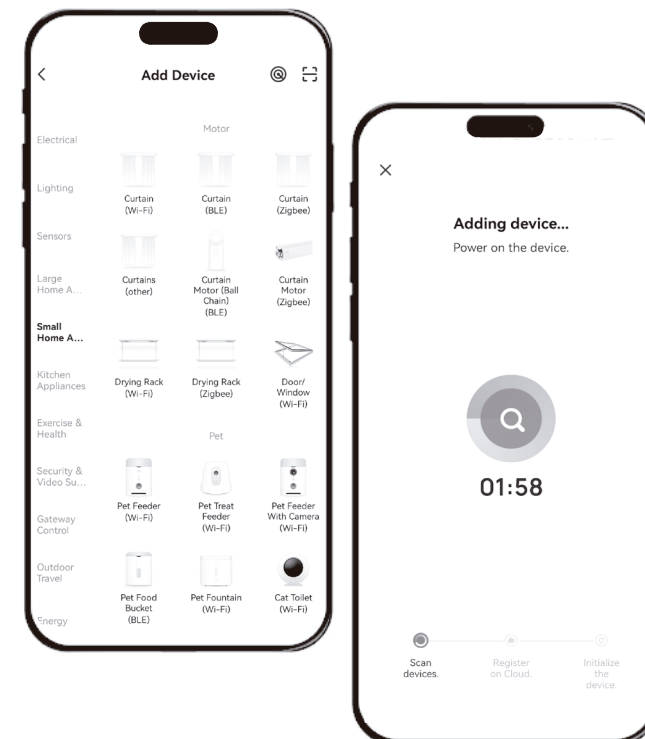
<
Add Device

Electrical
Lighting
Sensors
Large Home A...
Small Home A...
Kitchen Appliances
Exercise & Health
Security & Video Su...
Gateway Control
Outdoor Travel
Energy

Motor

Curtain (Wi-Fi)
Curtain (BLE)
Curtain (Zigbee)
Curtains (other)
Curtain Motor (Ball Chain) (BLE)
Curtain Motor (Zigbee)
Drying Rack (Wi-Fi)
Drying Rack (Zigbee)
Door/ Window (Wi-Fi)

Pet

Pet Feeder (Wi-Fi)
Pet Treat Feeder (Wi-Fi)
Pet Feeder With Camera (Wi-Fi)
Pet Food Bucket (BLE)
Pet Fountain (Wi-Fi)
Cat Toilet (Wi-Fi)

×
Adding device...
Power on the device.

01:58

Scan devices.
Register on Cloud.
Initialize the device.